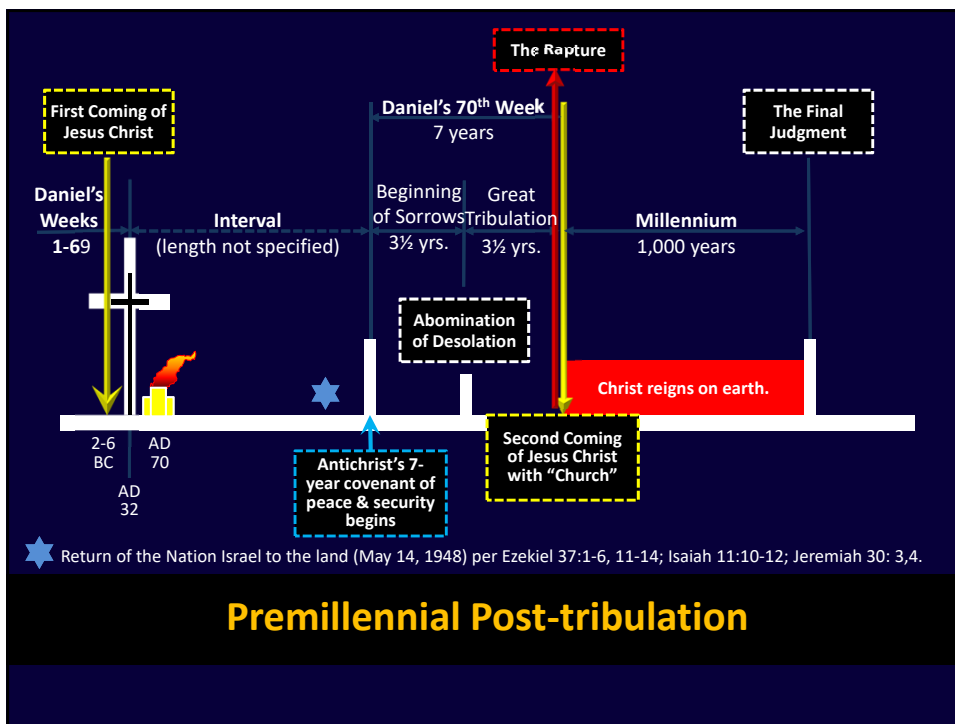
The Rapture

First Coming of Jesus Christ

Daniel's 70$^{th}$ Week
7 years

The Final Judgment

Daniel's Weeks 1-69

Interval
(length not specified)

Beginning of Sorrows
3½ yrs.

Great Tribulation
3½ yrs.

Millennium
1,000 years

Abomination of Desolation

Christ reigns on earth.

2-6 BC

AD 70

AD 32

Antichrist's 7-year covenant of peace & security begins

Second Coming of Jesus Christ with "Church"

Return of the Nation Israel to the land (May 14, 1948) per Ezekiel 37:1-6, 11-14; Isaiah 11:10-12; Jeremiah 30: 3,4.

Premillennial Post-tribulation